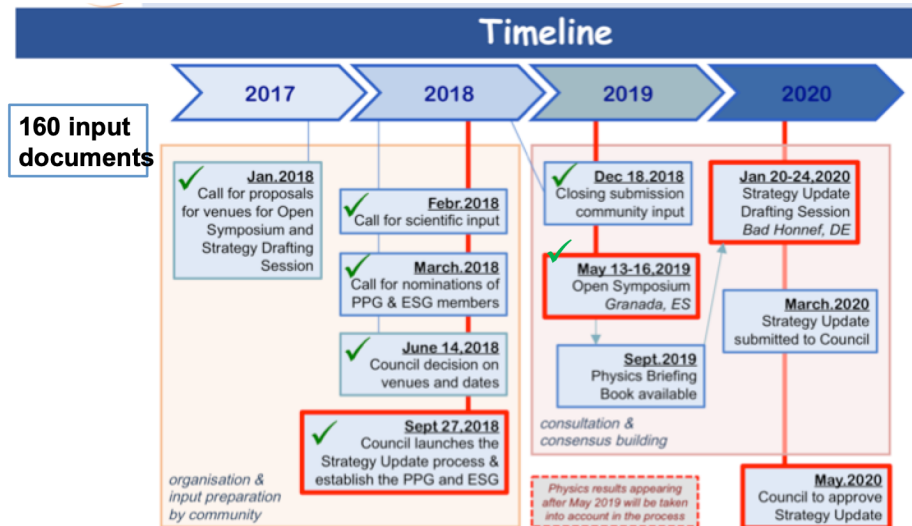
Timeline

2017

2018

2019

2020

160 input documents

Jan.2018
Call for proposals for venues for Open Symposium and Strategy Drafting Session

Febr.2018
Call for scientific input

March.2018
Call for nominations of PPG & ESG members

June 14,2018
Council decision on venues and dates

Sept 27,2018
Council launches the Strategy Update process & establish the PPG and ESG

organisation & input preparation by community

Dec 18,2018
Closing submission community input

May 13-16,2019
Open Symposium
*Granada, ES*

Sept.2019
Physics Briefing Book available

consultation & consensus building

Physics results appearing after May 2019 will be taken into account in the process

Jan 20-24,2020
Strategy Update Drafting Session
*Bad Honnef, DE*

March.2020
Strategy Update submitted to Council

May.2020
Council to approve Strategy Update